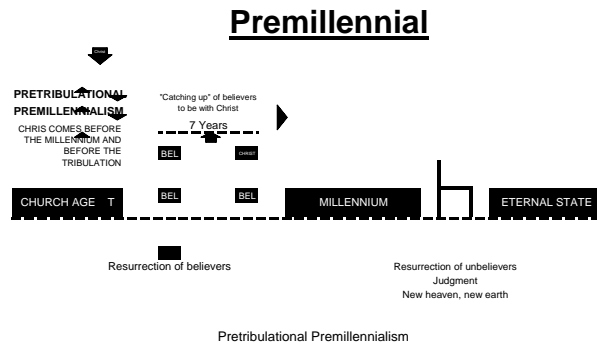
Premillennial

Christ

PRETRIBULATIONAL PREMILLENNIALISM

CHRIS COMES BEFORE THE MILLENNIUM AND BEFORE THE TRIBULATION

"Catching up" of believers to be with Christ

7 Years

BEL

CHRIST

BEL

BEL

CHURCH AGE T

MILLENNIUM

ETERNAL STATE

Resurrection of believers

Resurrection of unbelievers
Judgment
New heaven, new earth

Pretribulational Premillennialism